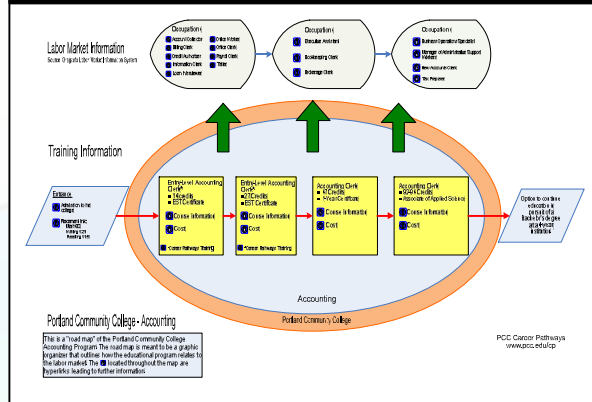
Labor Market Information
Source: Oregon's Labor Market Information System

Occupations
Account Collector
Billing Clerk
Credit Authorizer
Information Clerk
Loan Interviewer
Office Worker
Office Clerk
Payroll Clerk
Teller

Occupations
Executive Assistant
Bookkeeping Clerk
Brokerage Clerk

Occupations
Business Operations Specialist
Manager of Administrative Support Workers
New Accounts Clerk
Tax Preparer

Training Information

Entrance
Admission to the college
Placement into: Math 65 Writing 121 Reading 115

Entry-Level Accounting Clerk
14 credits
EST Certificate
Course Information
Cost
*Career Pathway Training

Entry-Level Accounting Clerk
23 Credits
EST Certificate
Course Information
Cost
*Career Pathway Training

Accounting Clerk
45 Credits
1-Year Certificate
Course Information
Cost

Accounting Clerk
90-94 Credits
Associate of Applied Science
Course Information
Cost

Option to continue education in pursuit of a Bachelor's degree at a 4-year institution

Accounting

Portland Community College

Portland Community College - Accounting

This is a "road map" of the Portland Community College Accounting Program. The road map is meant to be a graphic organizer that outlines how the educational program relates to the labor market. The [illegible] located throughout the map are hyperlinks leading to further information.

PCC Career Pathways
www.pcc.edu/cp